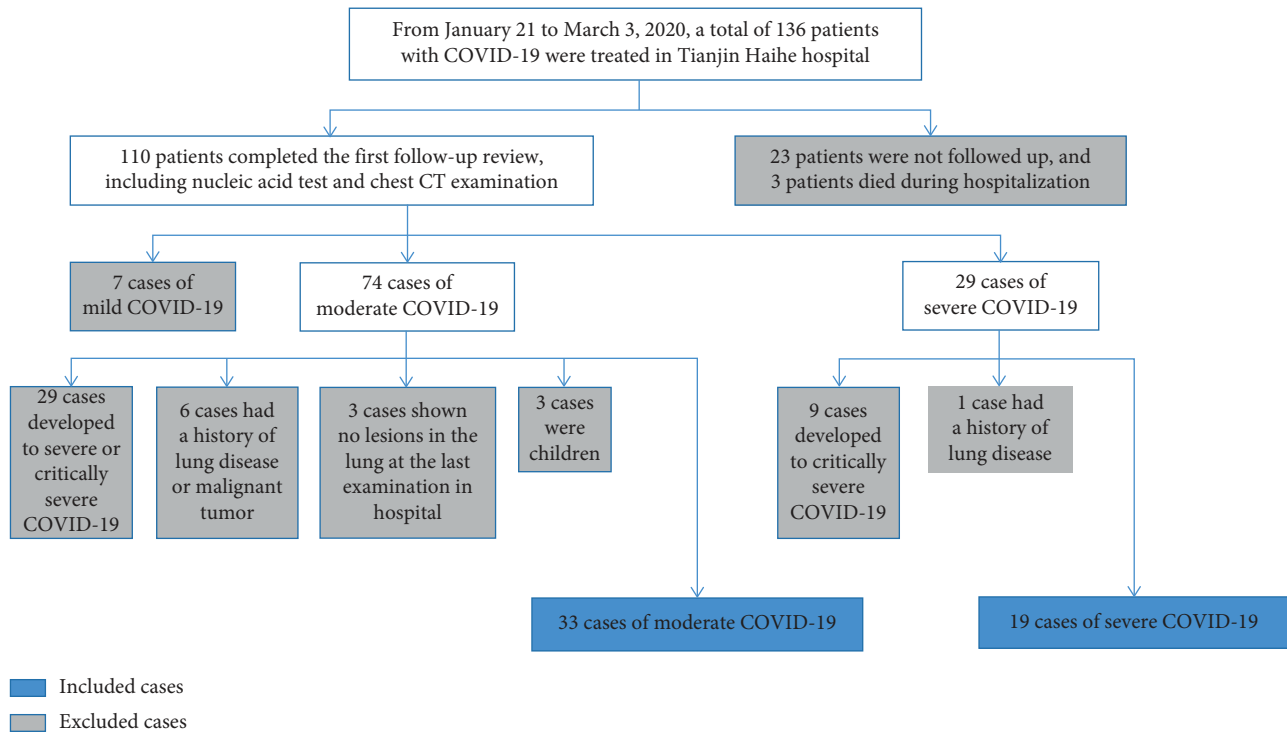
From January 21 to March 3, 2020, a total of 136 patients with COVID-19 were treated in Tianjin Haihe hospital

110 patients completed the first follow-up review, including nucleic acid test and chest CT examination

23 patients were not followed up, and 3 patients died during hospitalization

7 cases of mild COVID-19

74 cases of moderate COVID-19

29 cases of severe COVID-19

29 cases developed to severe or critically severe COVID-19

6 cases had a history of lung disease or malignant tumor

3 cases shown no lesions in the lung at the last examination in hospital

3 cases were children

9 cases developed to critically severe COVID-19

1 case had a history of lung disease

33 cases of moderate COVID-19

19 cases of severe COVID-19

Included cases

Excluded cases